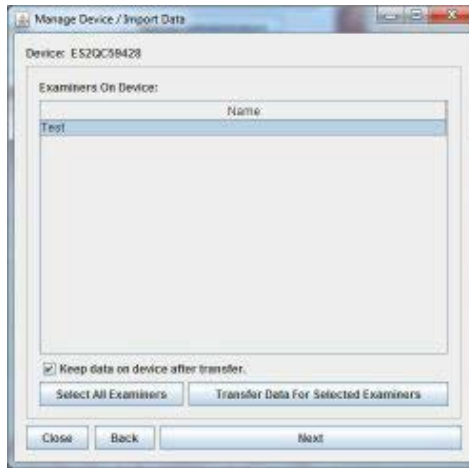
Manage Device / Import Data

Device: ES2QC59428

Examiners On Device:

| Name |
|---|
| Test |

Keep data on device after transfer.

Select All Examiners

Transfer Data For Selected Examiners

Close

Back

Next